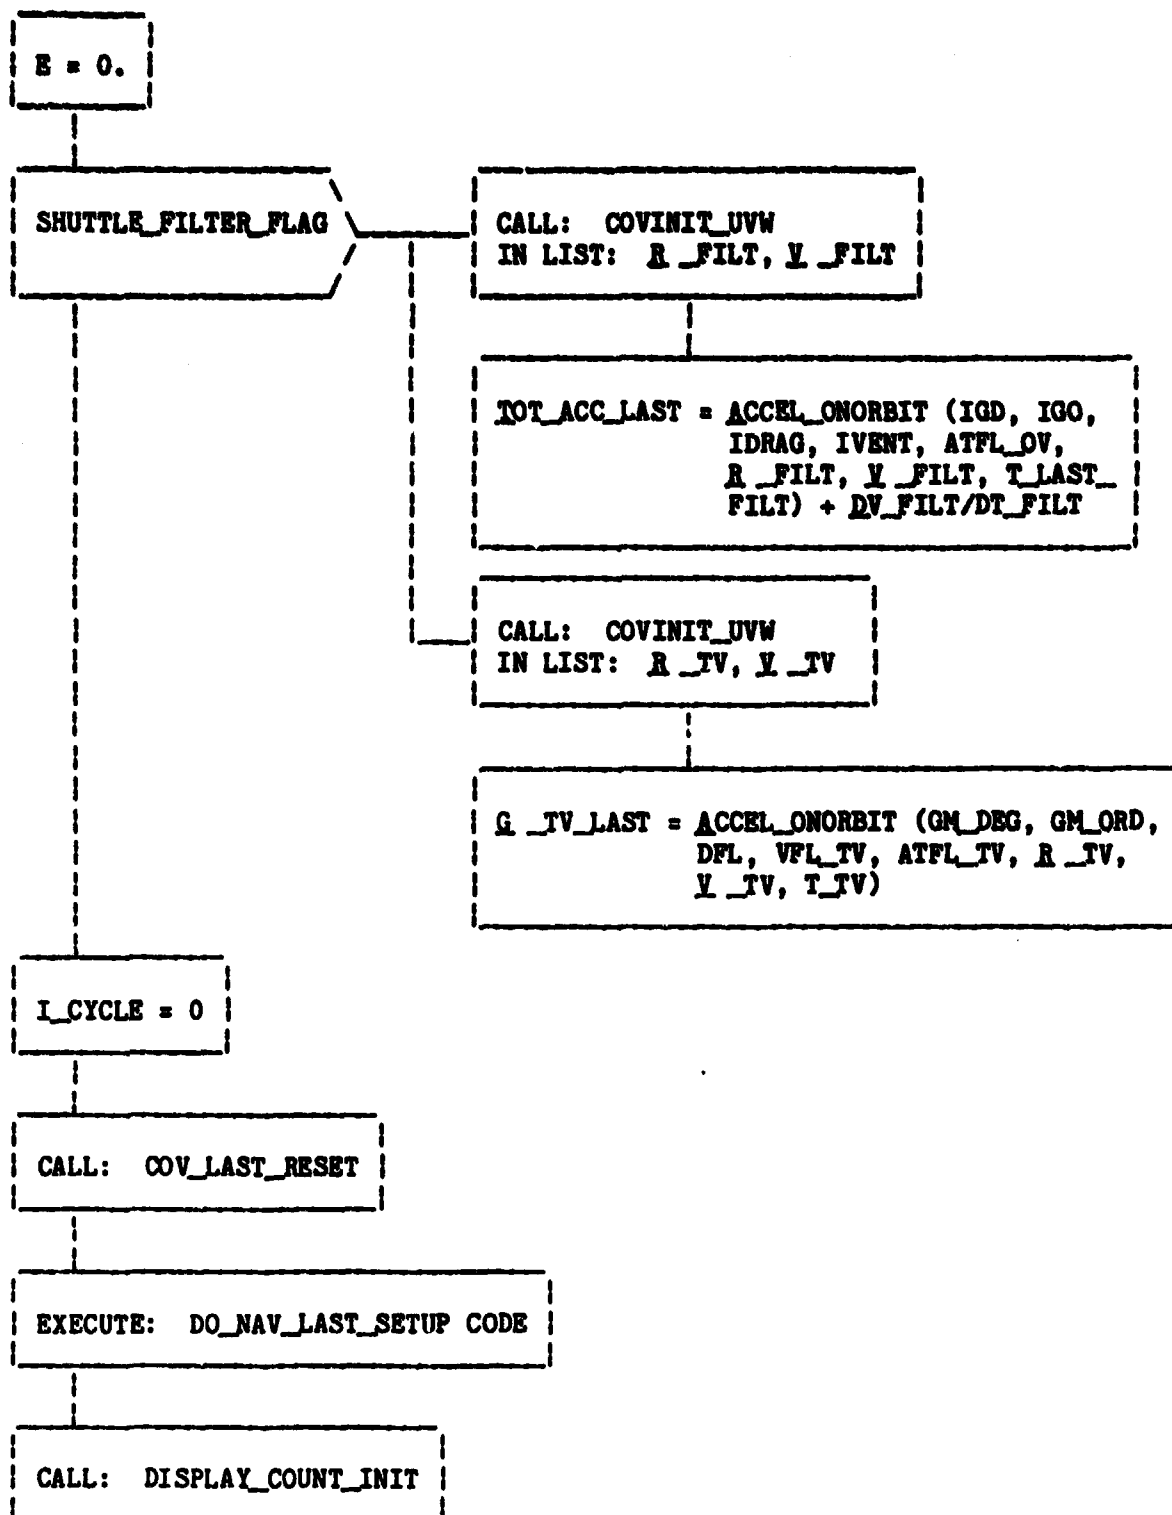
E = 0.

SHUTTLE_FILTER_FLAG

CALL: COVINIT_UVW
IN LIST: R_FILT, V_FILT

TOT_ACC_LAST = ACCEL_ONORBIT (IGD, IGO, IDRAG, IVENT, ATFL_OV, R_FILT, V_FILT, T_LAST_FILT) + DV_FILT/DT_FILT

CALL: COVINIT_UVW
IN LIST: R_TV, V_TV

G_TV_LAST = ACCEL_ONORBIT (GM_DEG, GM_ORD, DFL, VFL_TV, ATFL_TV, R_TV, V_TV, T_TV)

I_CYCLE = 0

CALL: COV_LAST_RESET

EXECUTE: DO_NAV_LAST_SETUP CODE

CALL: DISPLAY_COUNT_INIT